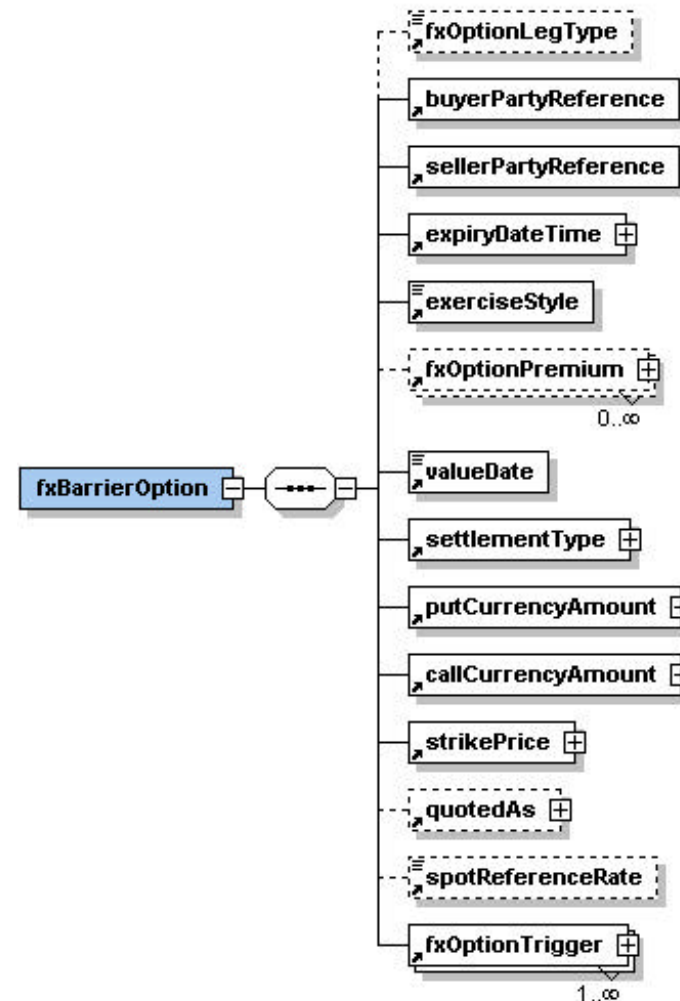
fxBarrierOption

fxOptionLegType

buyerPartyReference

sellerPartyReference

expiryDateTime

exerciseStyle

fxOptionPremium

0..∞

valueDate

settlementType

putCurrencyAmount

callCurrencyAmount

strikePrice

quotedAs

spotReferenceRate

fxOptionTrigger

1..∞